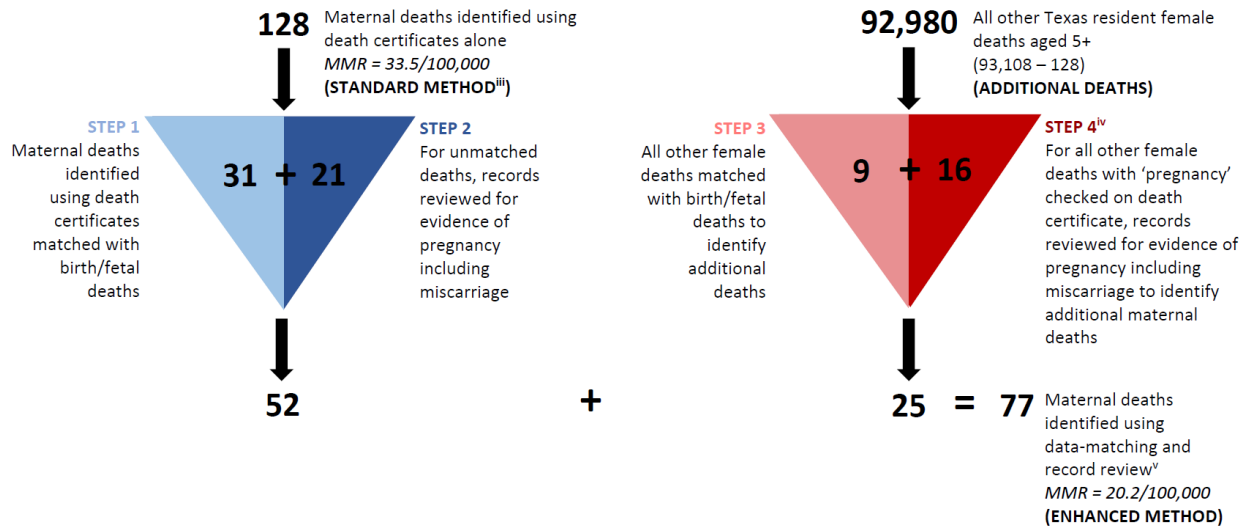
128 Maternal deaths identified using death certificates alone
*MMR = 33.5/100,000*
**(STANDARD METHOD$^{iii}$)**

STEP 1
Maternal deaths identified using death certificates matched with birth/fetal deaths

31 + 21

STEP 2
For unmatched deaths, records reviewed for evidence of pregnancy including miscarriage

52

+

92,980 All other Texas resident female deaths aged 5+
(93,108 – 128)
**(ADDITIONAL DEATHS)**

STEP 3
All other female deaths matched with birth/fetal deaths to identify additional deaths

9 + 16

STEP 4$^{iv}$
For all other female deaths with 'pregnancy' checked on death certificate, records reviewed for evidence of pregnancy including miscarriage to identify additional maternal deaths

25 = 77

Maternal deaths identified using data-matching and record review$^{v}$
*MMR = 20.2/100,000*
**(ENHANCED METHOD)**